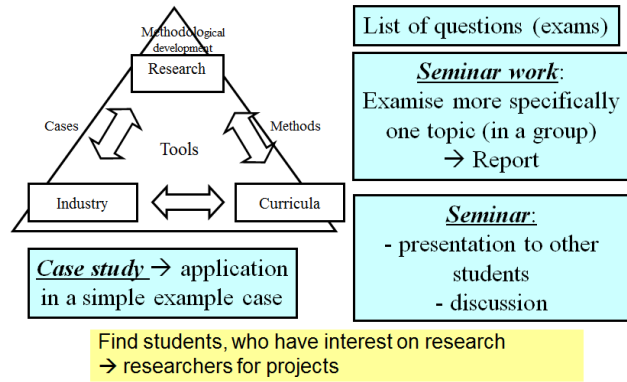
Methodological development

Research

Cases

Methods

Tools

Industry

Curricula

Case study → application in a simple example case

List of questions (exams)

Seminar work: Examise more specifically one topic (in a group) → Report

Seminar: - presentation to other students - discussion

Find students, who have interest on research → researchers for projects